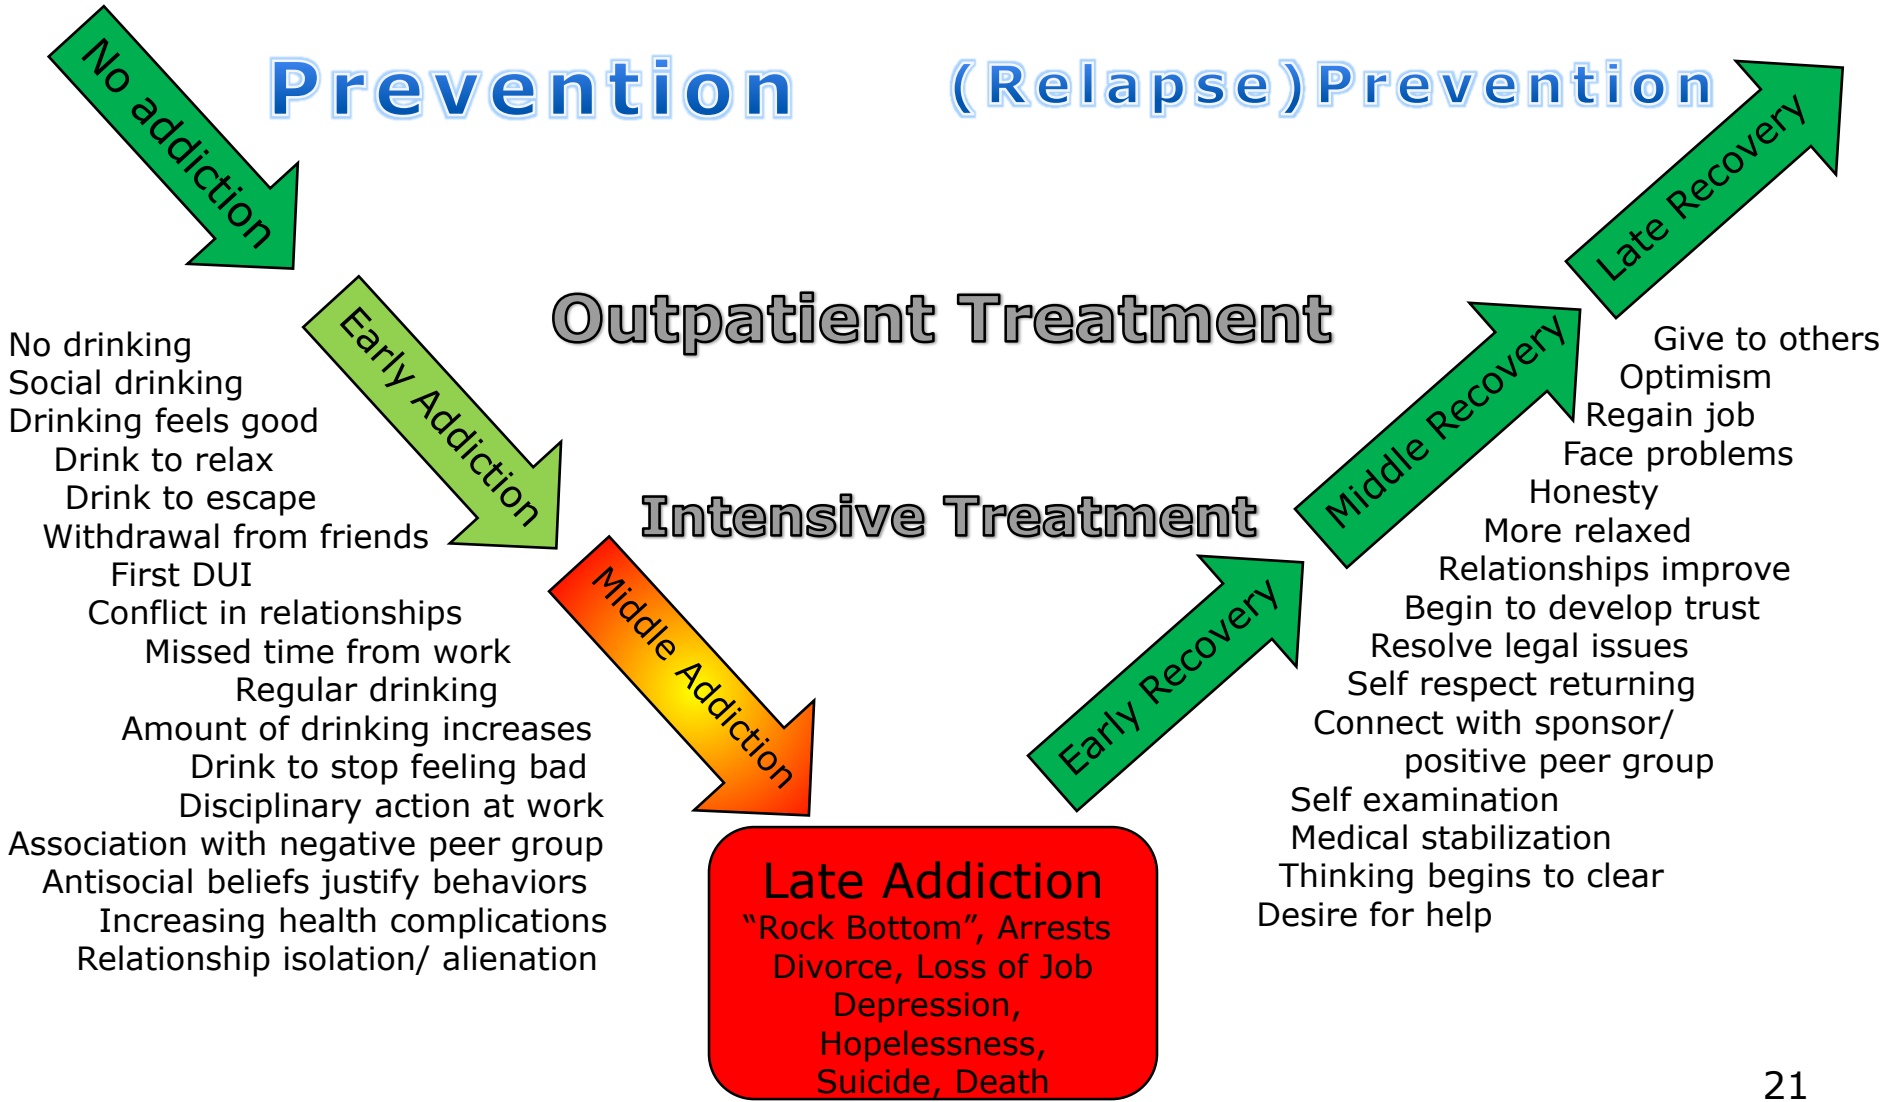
No addiction

Prevention

(Relapse)Prevention

Late Recovery

Early Addiction

Outpatient Treatment

Middle Recovery

No drinking
Social drinking
Drinking feels good
Drink to relax
Drink to escape
Withdrawal from friends
First DUI
Conflict in relationships
Missed time from work
Regular drinking
Amount of drinking increases
Drink to stop feeling bad
Disciplinary action at work
Association with negative peer group
Antisocial beliefs justify behaviors
Increasing health complications
Relationship isolation/ alienation

Intensive Treatment

Middle Addiction

Early Recovery

Late Addiction
"Rock Bottom", Arrests
Divorce, Loss of Job
Depression,
Hopelessness,
Suicide, Death

Give to others
Optimism
Regain job
Face problems
Honesty
More relaxed
Relationships improve
Begin to develop trust
Resolve legal issues
Self respect returning
Connect with sponsor/ positive peer group
Self examination
Medical stabilization
Thinking begins to clear
Desire for help

21